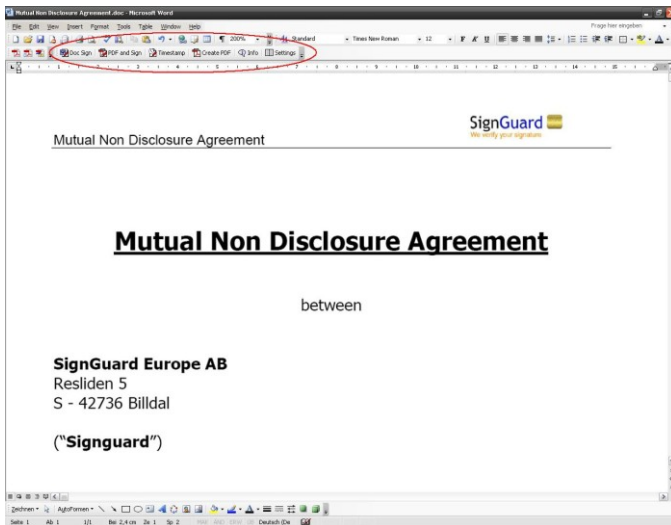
Mutual Non Disclosure Agreement.doc - Microsoft Word

File Edit View Insert Format Tools Table Window Help

Frage hier eingeben

200% Standard Times New Roman 12

Doc Sign PDF and Sign Timestamp Create PDF Info Settings

Mutual Non Disclosure Agreement

SignGuard
We verify your signature

Mutual Non Disclosure Agreement

between

SignGuard Europe AB
Resliden 5
S - 42736 Billdal

("Signguard")

Zeichnen AutoFormen

Seite 1 Ab 1 1/1 Bei 2,4 cm Ze 1 Sp 2 MAK ÄND ERW ÜB Deutsch (De